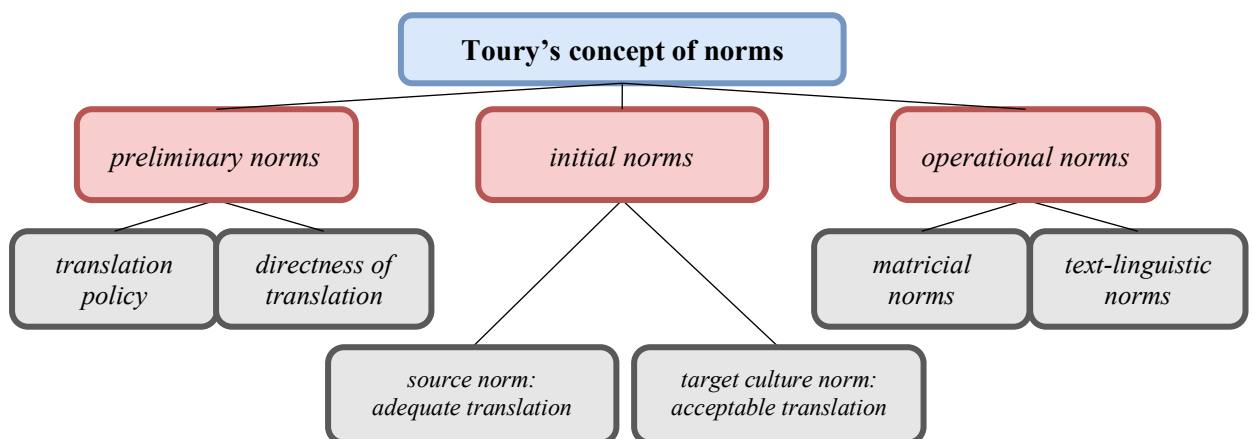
Toury’s concept of norms

preliminary norms

initial norms

operational norms

translation policy

directness of translation

source norm: adequate translation

target culture norm: acceptable translation

matricial norms

text-linguistic norms